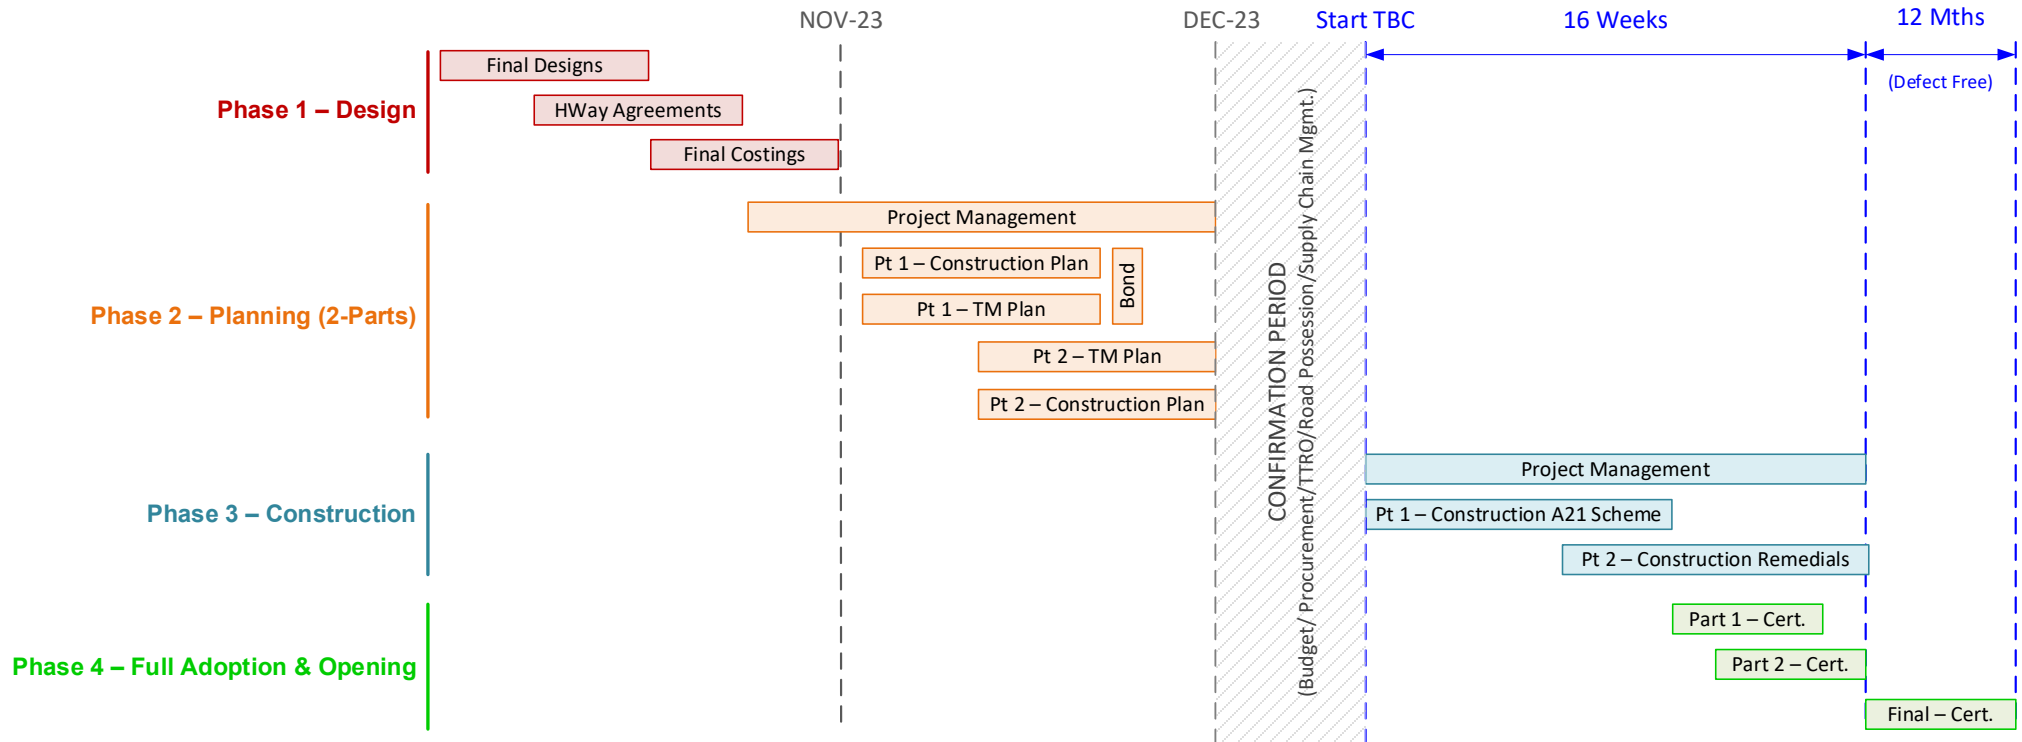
NOV-23
DEC-23
Start TBC
16 Weeks
12 Mths
(Defect Free)

Phase 1 – Design
Final Designs
HWay Agreements
Final Costings

Phase 2 – Planning (2-Parts)
Project Management
Pt 1 – Construction Plan
Pt 1 – TM Plan
Bond
Pt 2 – TM Plan
Pt 2 – Construction Plan

CONFIRMATION PERIOD
(Budget/ Procurement/TTRO/Road Possession/Supply Chain Mgmt.)

Phase 3 – Construction
Project Management
Pt 1 – Construction A21 Scheme
Pt 2 – Construction Remedials

Phase 4 – Full Adoption & Opening
Part 1 – Cert.
Part 2 – Cert.
Final – Cert.